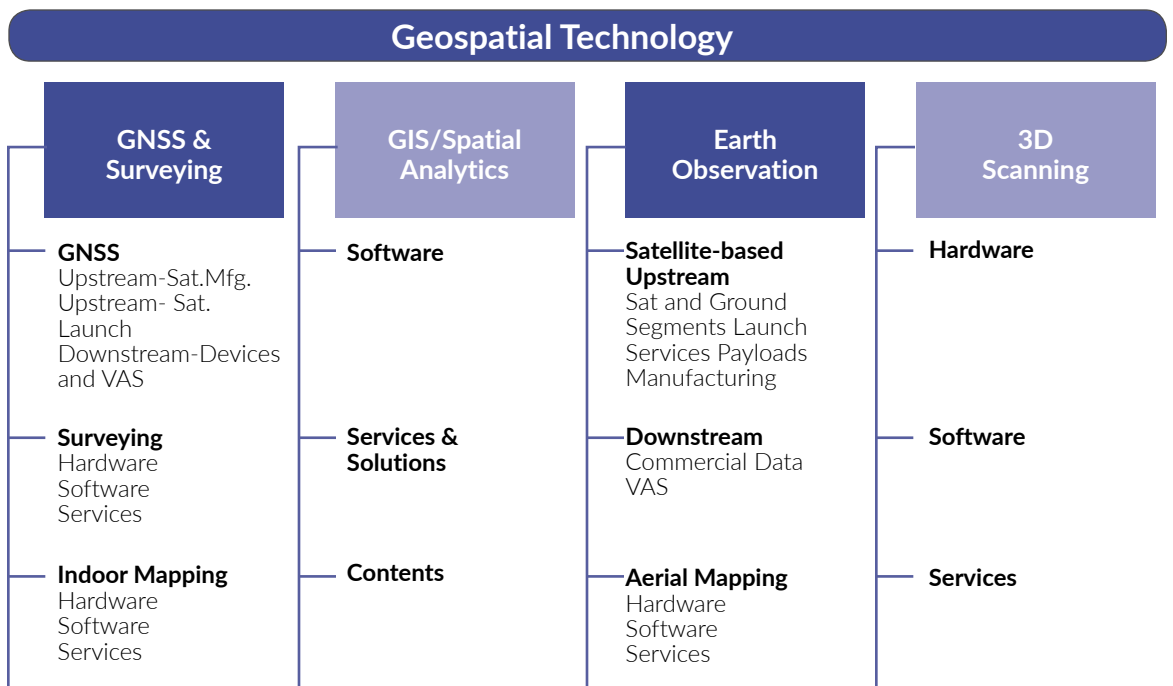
Geospatial Technology

GNSS & Surveying

GNSS
Upstream-Sat.Mfg.
Upstream- Sat. Launch
Downstream-Devices and VAS

Surveying
Hardware
Software
Services

Indoor Mapping
Hardware
Software
Services

GIS/Spatial Analytics

Software

Services & Solutions

Contents

Earth Observation

Satellite-based Upstream
Sat and Ground Segments Launch Services Payloads Manufacturing

Downstream
Commercial Data
VAS

Aerial Mapping
Hardware
Software
Services

3D Scanning

Hardware

Software

Services